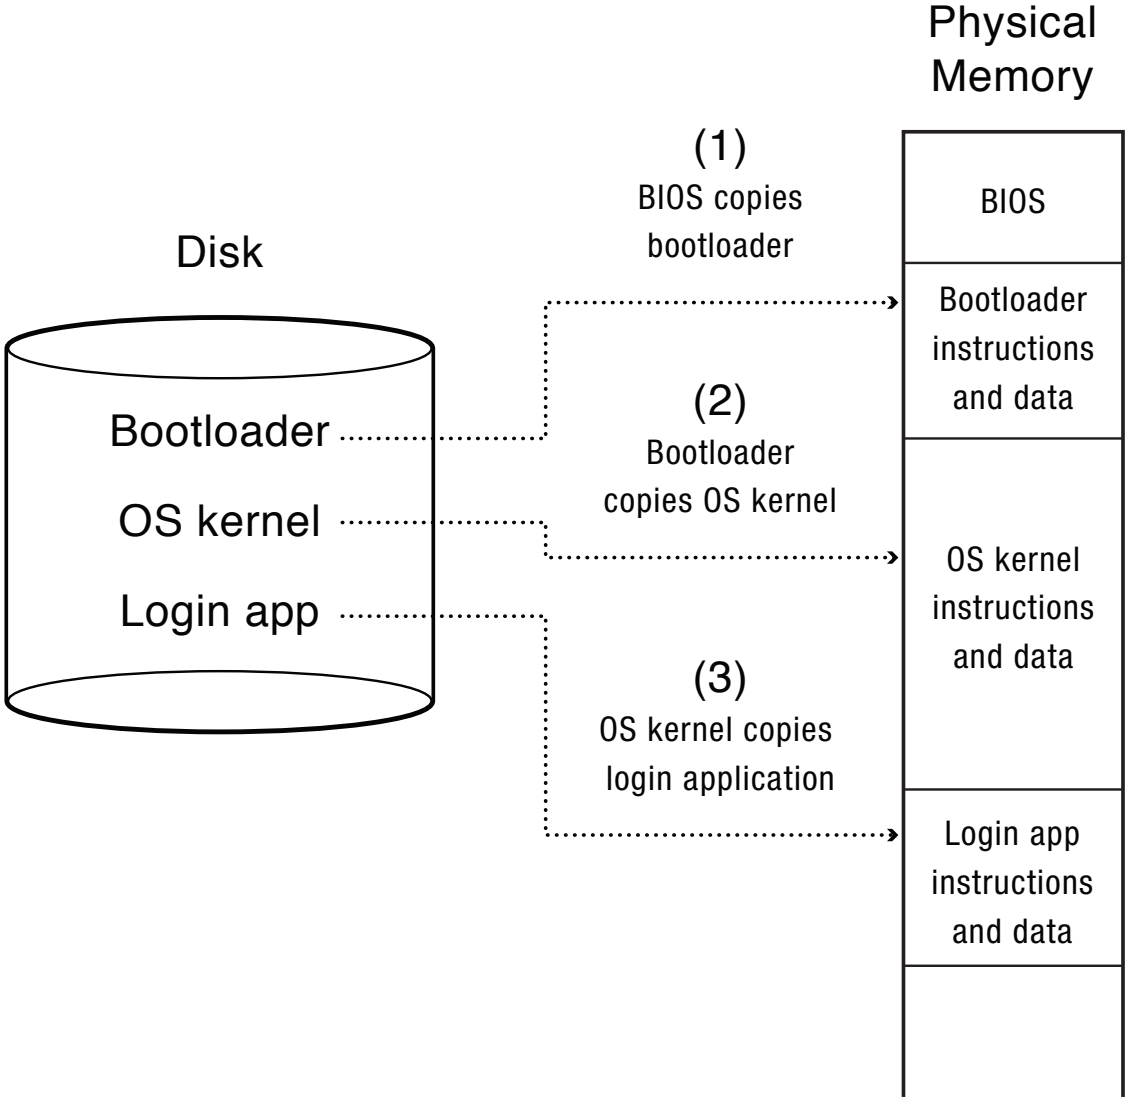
Physical Memory

(1)
BIOS copies bootloader

BIOS

Disk

Bootloader instructions and data

Bootloader

(2)
Bootloader copies OS kernel

OS kernel

Login app

OS kernel instructions and data

(3)
OS kernel copies login application

Login app instructions and data